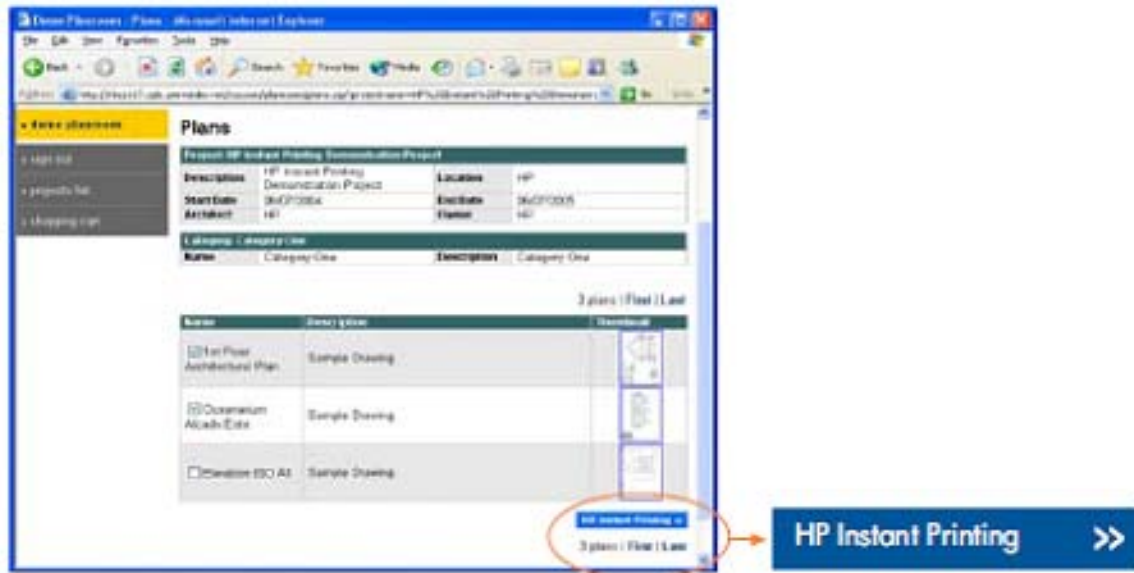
Demo Planroom - Plans - Microsoft Internet Explorer

File Edit View Favorites Tools Help

Back Search Favorites Media

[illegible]

» demo planroom

» sign out

» projects list

» shopping cart

Plans

Project: HP Instant Printing Demonstration Project

| Description | HP Instant Printing Demonstration Project | Location | HP |
|---|---|---|---|
| Start Date | 3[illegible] | End Date | 3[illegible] |
| Architect | HP | Owner | HP |

Category: Category One

| Name | Category One | Description | Category One |
|---|---|---|---|

3 plans | First | Last

| Name | Description | Thumbnail |
|---|---|---|
| 1st Floor Architectural Plan | Sample Drawing | |
| Oceanarium Alcado Este | Sample Drawing | |
| Elevation ISO A3 | Sample Drawing | |

HP Instant Printing »

3 plans | First | Last

HP Instant Printing >>